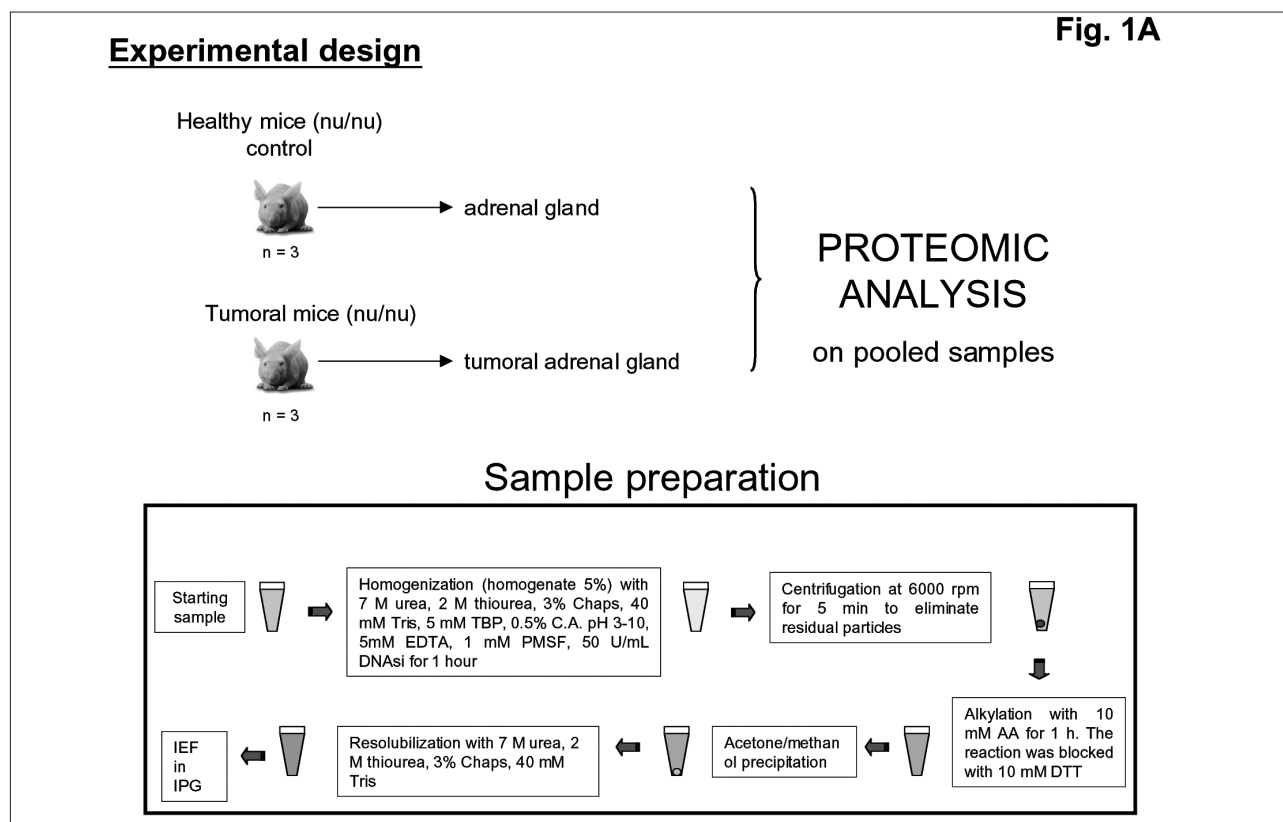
Fig. 1A

Experimental design

Healthy mice (nu/nu) control

adrenal gland

n = 3

Tumoral mice (nu/nu)

tumoral adrenal gland

n = 3

PROTEOMIC ANALYSIS

on pooled samples

Sample preparation

Starting sample

Homogenization (homogenate 5%) with 7 M urea, 2 M thiourea, 3% Chaps, 40 mM Tris, 5 mM TBP, 0.5% C.A. pH 3-10, 5mM EDTA, 1 mM PMSF, 50 U/mL DNAsi for 1 hour

Centrifugation at 6000 rpm for 5 min to eliminate residual particles

Alkylation with 10 mM AA for 1 h. The reaction was blocked with 10 mM DTT

Acetone/methanol precipitation

Resolubilization with 7 M urea, 2 M thiourea, 3% Chaps, 40 mM Tris

IEF in IPG